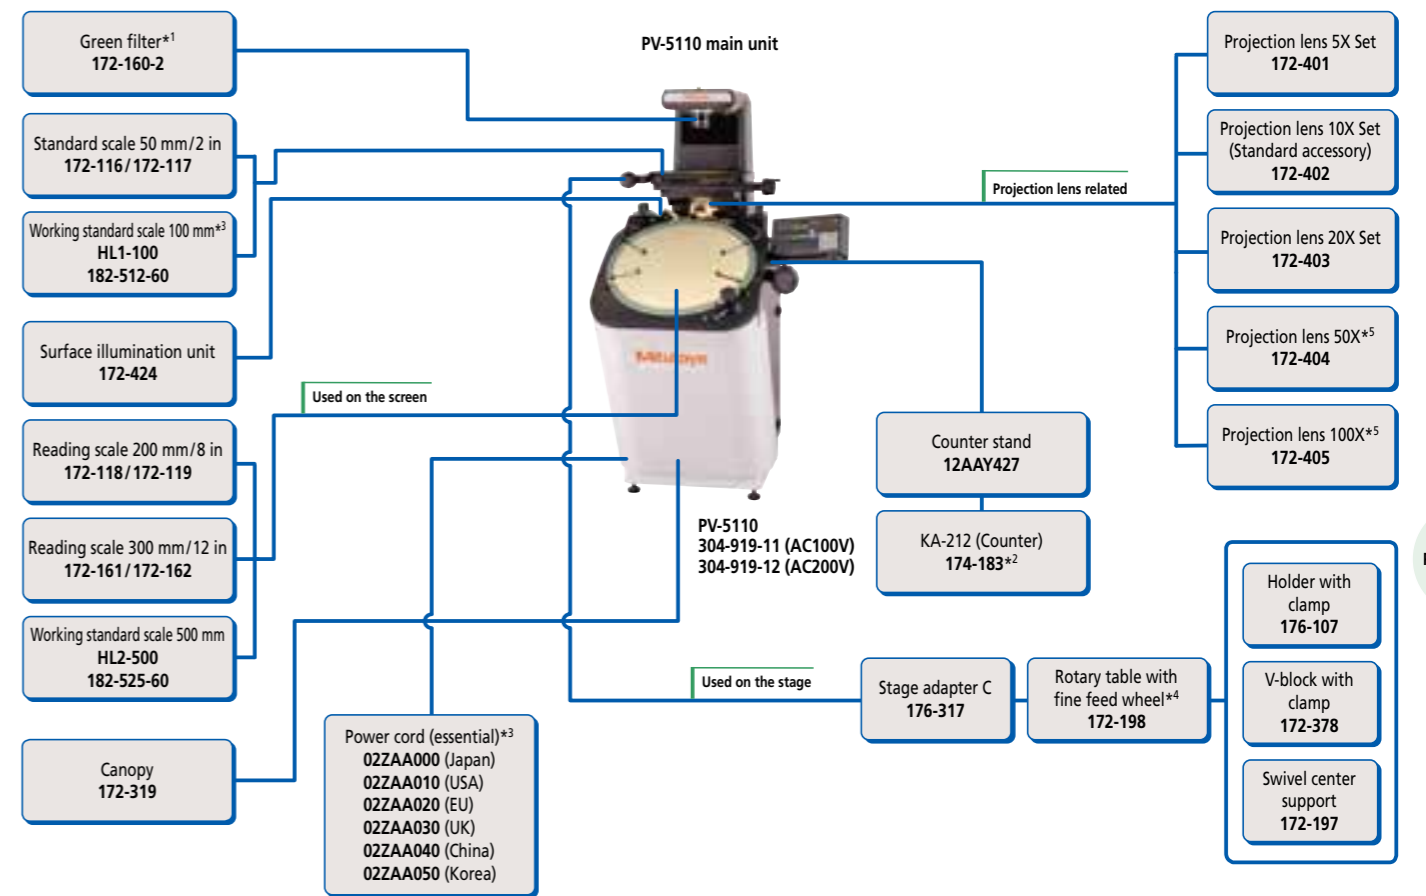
PV-5110 main unit

Green filter*$^1$
172-160-2

Standard scale 50 mm/2 in
172-116/172-117

Working standard scale 100 mm*$^3$
HL1-100
182-512-60

Surface illumination unit
172-424

Used on the screen

Reading scale 200 mm/8 in
172-118/172-119

Reading scale 300 mm/12 in
172-161/172-162

Working standard scale 500 mm
HL2-500
182-525-60

Canopy
172-319

Power cord (essential)*$^3$
02ZAA000 (Japan)
02ZAA010 (USA)
02ZAA020 (EU)
02ZAA030 (UK)
02ZAA040 (China)
02ZAA050 (Korea)

Mitutoyo

PV-5110
304-919-11 (AC100V)
304-919-12 (AC200V)

Projection lens related

Projection lens 5X Set
172-401

Projection lens 10X Set
(Standard accessory)
172-402

Projection lens 20X Set
172-403

Projection lens 50X*$^5$
172-404

Projection lens 100X*$^5$
172-405

Counter stand
12AAY427

KA-212 (Counter)
174-183*$^2$

Used on the stage

Stage adapter C
176-317

Rotary table with fine feed wheel*$^4$
172-198

Holder with clamp
176-107

V-block with clamp
172-378

Swivel center support
172-197